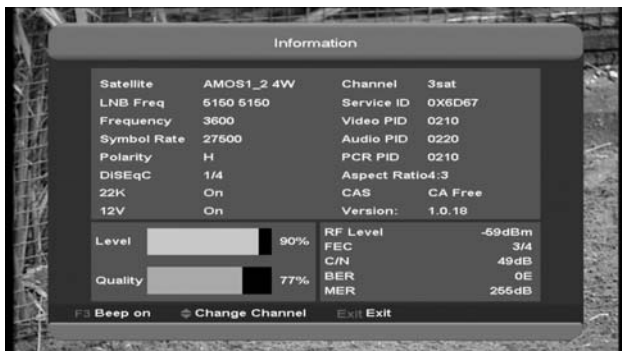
Information

| Satellite | AMOS1_2 4W | Channel | 3sat |
|---|---|---|---|
| LNB Freq | 5150 5150 | Service ID | 0X6D67 |
| Frequency | 3600 | Video PID | 0210 |
| Symbol Rate | 27500 | Audio PID | 0220 |
| Polarity | H | PCR PID | 0210 |
| DiSEqC | 1/4 | Aspect Ratio | 4:3 |
| 22K | On | CAS | CA Free |
| 12V | On | Version: | 1.0.18 |

Level 90%
Quality 77%

| RF Level | -59dBm |
|---|---|
| FEC | 3/4 |
| C/N | 49dB |
| BER | 0E |
| MER | 255dB |

F3 Beep on   Change Channel   Exit Exit